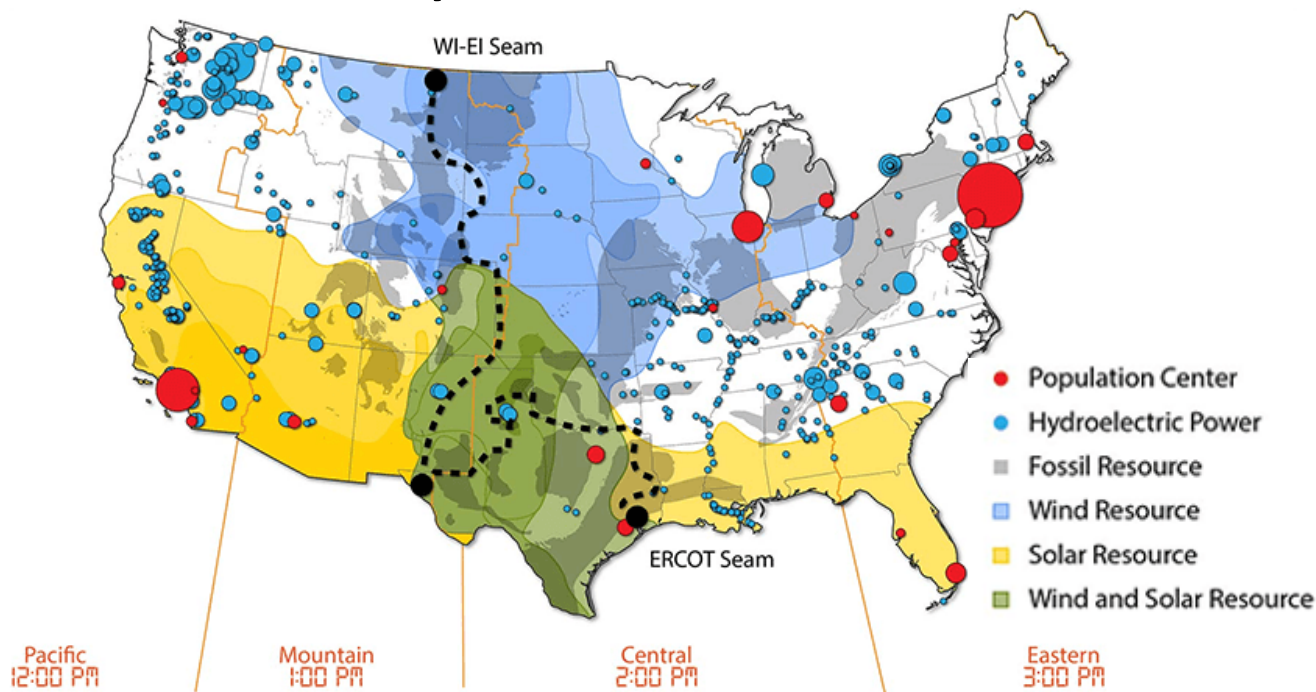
WI-EI Seam

ERCOT Seam

Population Center
Hydroelectric Power
Fossil Resource
Wind Resource
Solar Resource
Wind and Solar Resource

Pacific
12:00 PM

Mountain
1:00 PM

Central
2:00 PM

Eastern
3:00 PM